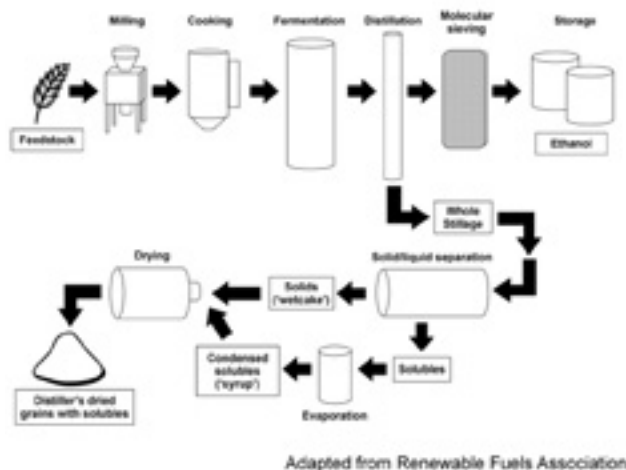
Milling
Cooking
Fermentation
Distillation
Molecular sieving
Storage

Feedstock

Ethanol

Whole Stillage

Drying

Solid/liquid separation

Solids ('wetcake')

Condensed solubles ('syrup')

Solubles

Evaporation

Distiller's dried grains with solubles

Adapted from Renewable Fuels Association